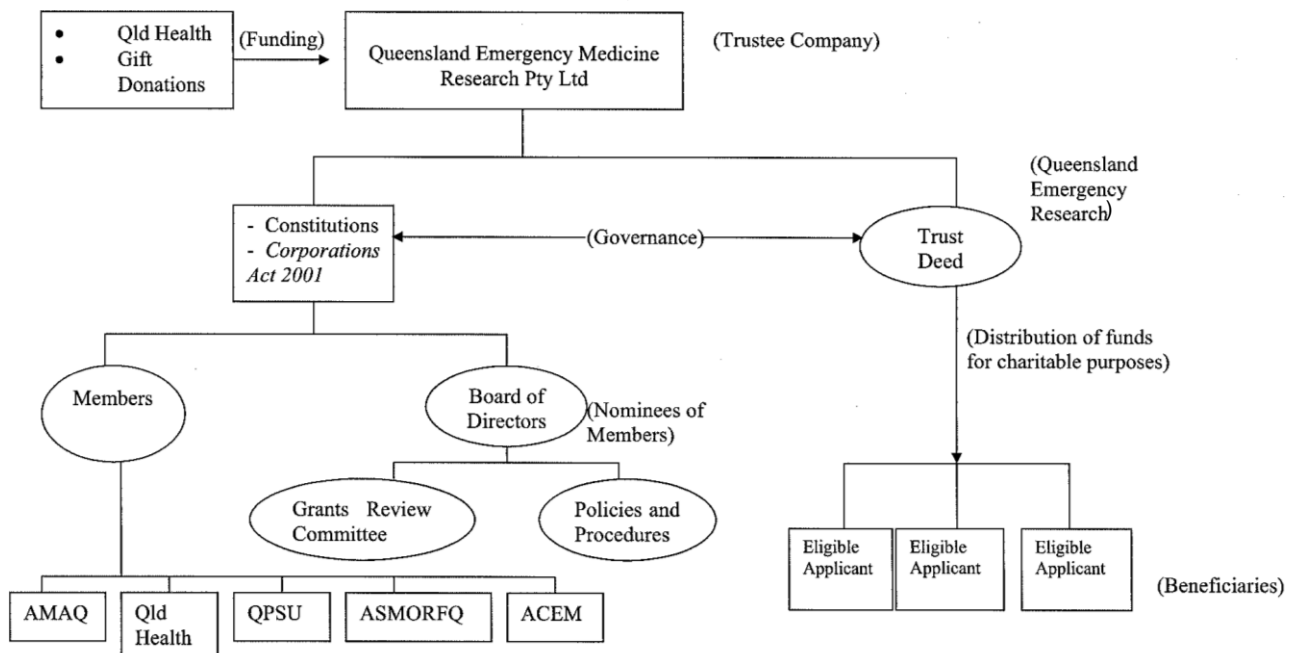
- Qld Health
- Gift Donations

(Funding)

Queensland Emergency Medicine Research Pty Ltd

(Trustee Company)

(Queensland Emergency Research)

- Constitutions
- *Corporations Act 2001*

(Governance)

Trust Deed

(Distribution of funds for charitable purposes)

Members

Board of Directors

(Nominees of Members)

Grants Review Committee

Policies and Procedures

Eligible Applicant

Eligible Applicant

Eligible Applicant

(Beneficiaries)

AMAQ

Qld Health

QPSU

ASMORFQ

ACEM